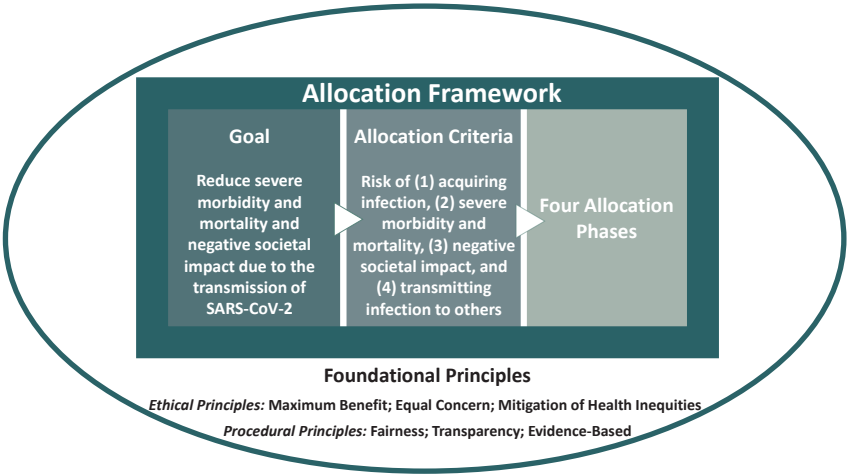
Allocation Framework

Goal

Reduce severe morbidity and mortality and negative societal impact due to the transmission of SARS-CoV-2

Allocation Criteria

Risk of (1) acquiring infection, (2) severe morbidity and mortality, (3) negative societal impact, and (4) transmitting infection to others

Four Allocation Phases

Foundational Principles

*Ethical Principles:* Maximum Benefit; Equal Concern; Mitigation of Health Inequities

*Procedural Principles:* Fairness; Transparency; Evidence-Based